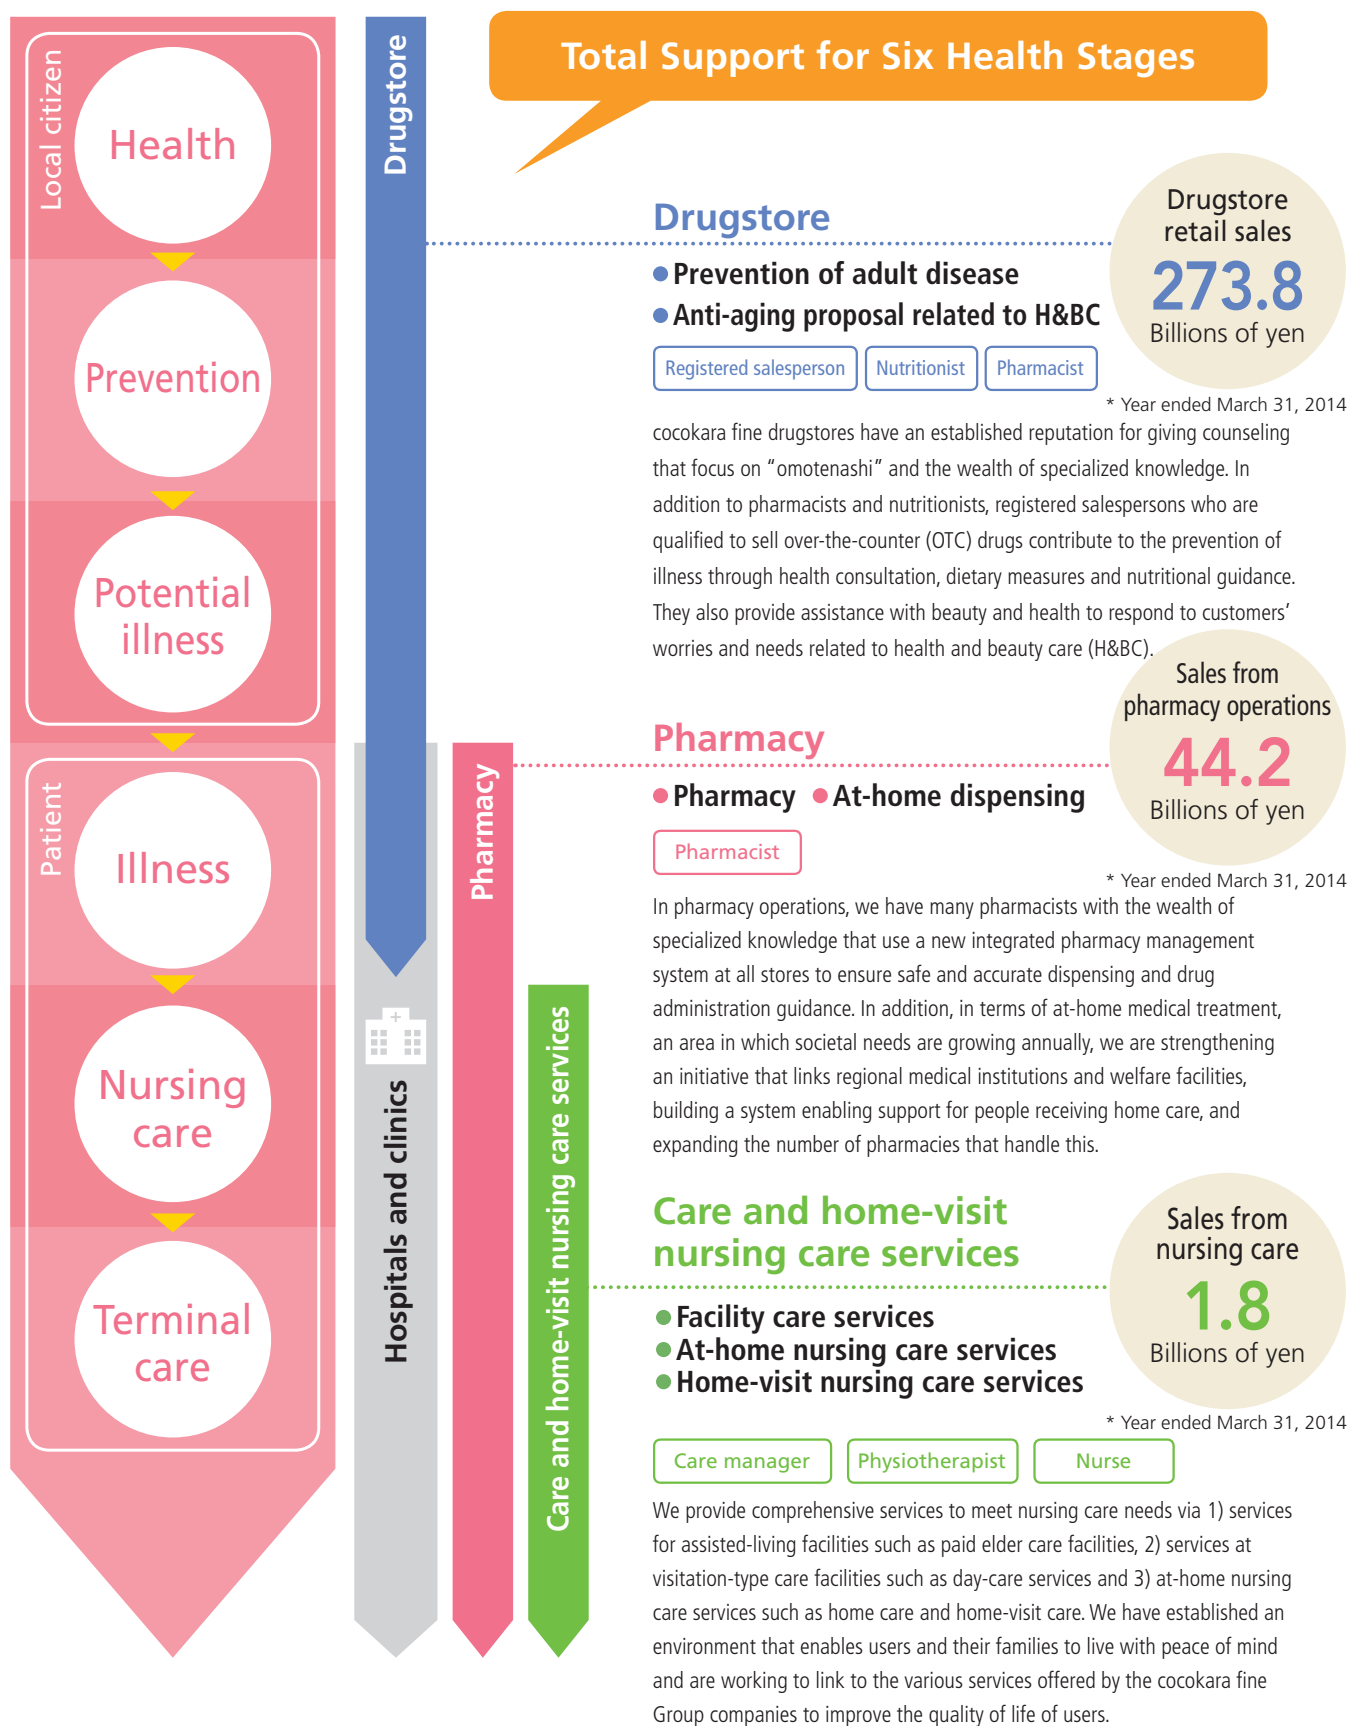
Local citizen

Health

Prevention

Potential illness

Patient

Illness

Nursing care

Terminal care

Drugstore

Hospitals and clinics

Pharmacy

Care and home-visit nursing care services

Total Support for Six Health Stages

Drugstore

● Prevention of adult disease
● Anti-aging proposal related to H&BC

Registered salesperson | Nutritionist | Pharmacist

Drugstore retail sales
273.8
Billions of yen

* Year ended March 31, 2014

cocokara fine drugstores have an established reputation for giving counseling that focus on "omotenashi" and the wealth of specialized knowledge. In addition to pharmacists and nutritionists, registered salespersons who are qualified to sell over-the-counter (OTC) drugs contribute to the prevention of illness through health consultation, dietary measures and nutritional guidance. They also provide assistance with beauty and health to respond to customers' worries and needs related to health and beauty care (H&BC).

Pharmacy

● Pharmacy ● At-home dispensing

Pharmacist

Sales from pharmacy operations
44.2
Billions of yen

* Year ended March 31, 2014

In pharmacy operations, we have many pharmacists with the wealth of specialized knowledge that use a new integrated pharmacy management system at all stores to ensure safe and accurate dispensing and drug administration guidance. In addition, in terms of at-home medical treatment, an area in which societal needs are growing annually, we are strengthening an initiative that links regional medical institutions and welfare facilities, building a system enabling support for people receiving home care, and expanding the number of pharmacies that handle this.

Care and home-visit nursing care services

● Facility care services
● At-home nursing care services
● Home-visit nursing care services

Sales from nursing care
1.8
Billions of yen

* Year ended March 31, 2014

Care manager | Physiotherapist | Nurse

We provide comprehensive services to meet nursing care needs via 1) services for assisted-living facilities such as paid elder care facilities, 2) services at visitation-type care facilities such as day-care services and 3) at-home nursing care services such as home care and home-visit care. We have established an environment that enables users and their families to live with peace of mind and are working to link to the various services offered by the cocokara fine Group companies to improve the quality of life of users.